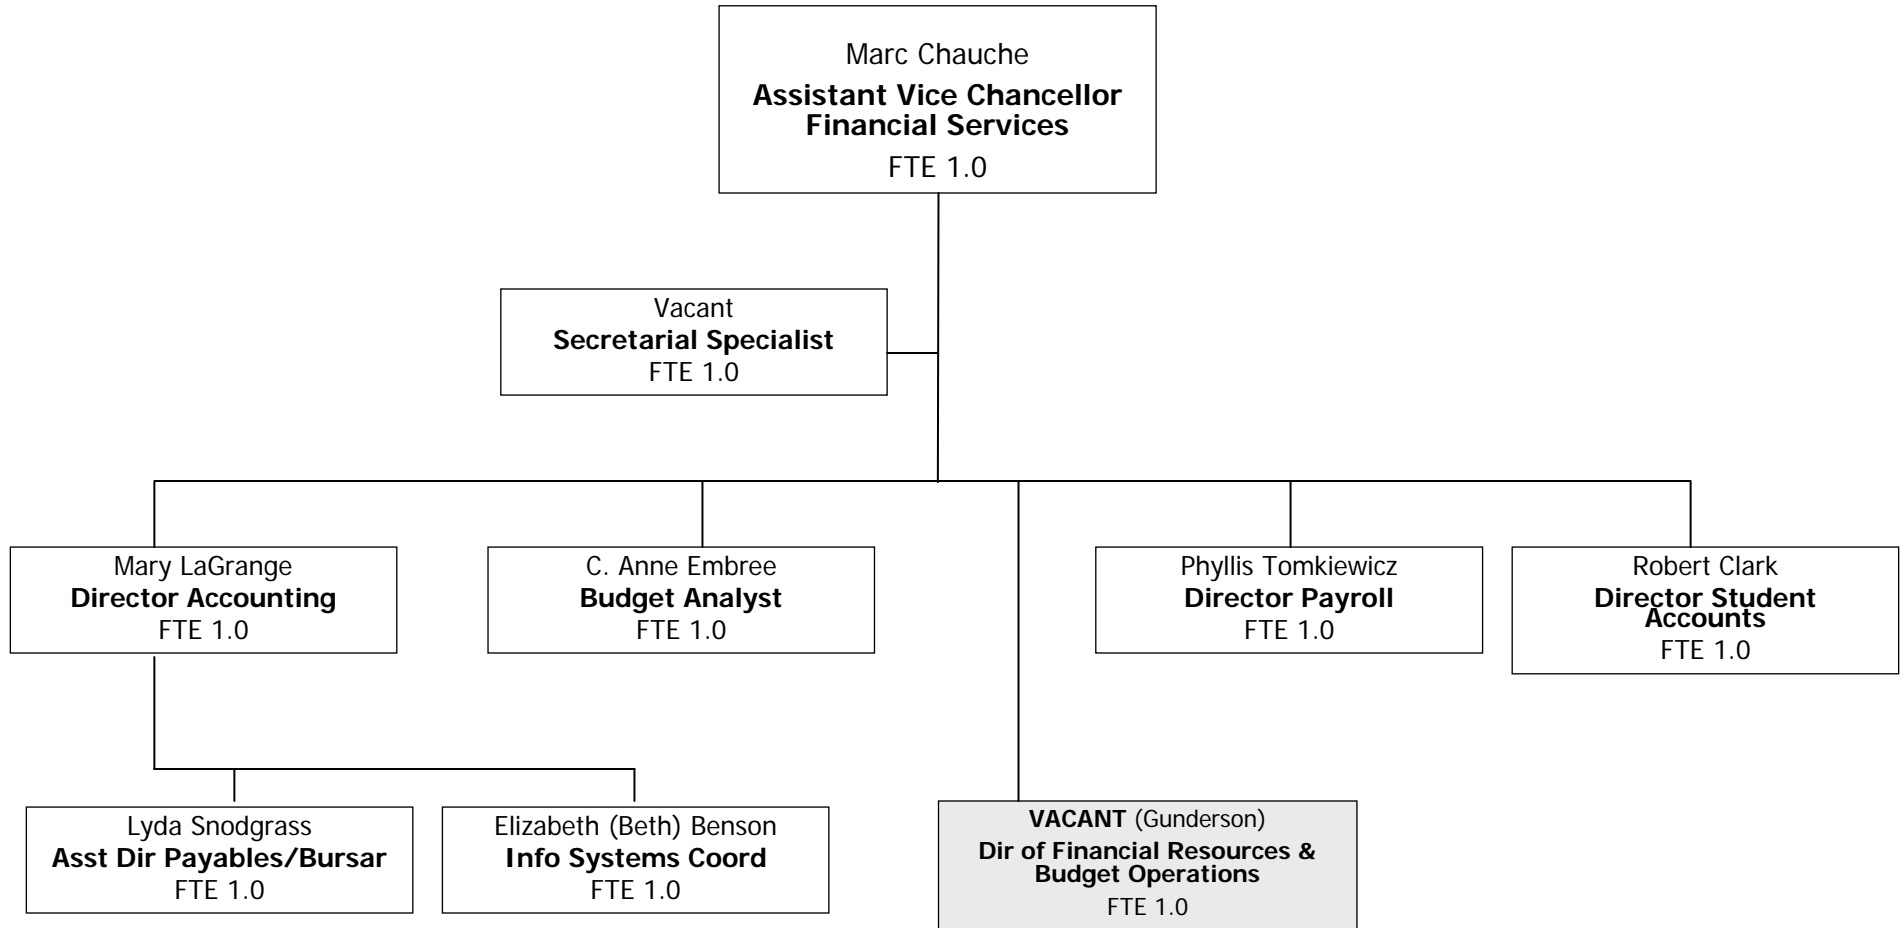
Marc Chauche
**Assistant Vice Chancellor Financial Services**
FTE 1.0

Vacant
**Secretarial Specialist**
FTE 1.0

Mary LaGrange
**Director Accounting**
FTE 1.0

C. Anne Embree
**Budget Analyst**
FTE 1.0

Phyllis Tomkiewicz
**Director Payroll**
FTE 1.0

Robert Clark
**Director Student Accounts**
FTE 1.0

Lyda Snodgrass
**Asst Dir Payables/Bursar**
FTE 1.0

Elizabeth (Beth) Benson
**Info Systems Coord**
FTE 1.0

**VACANT** (Gunderson)
**Dir of Financial Resources & Budget Operations**
FTE 1.0